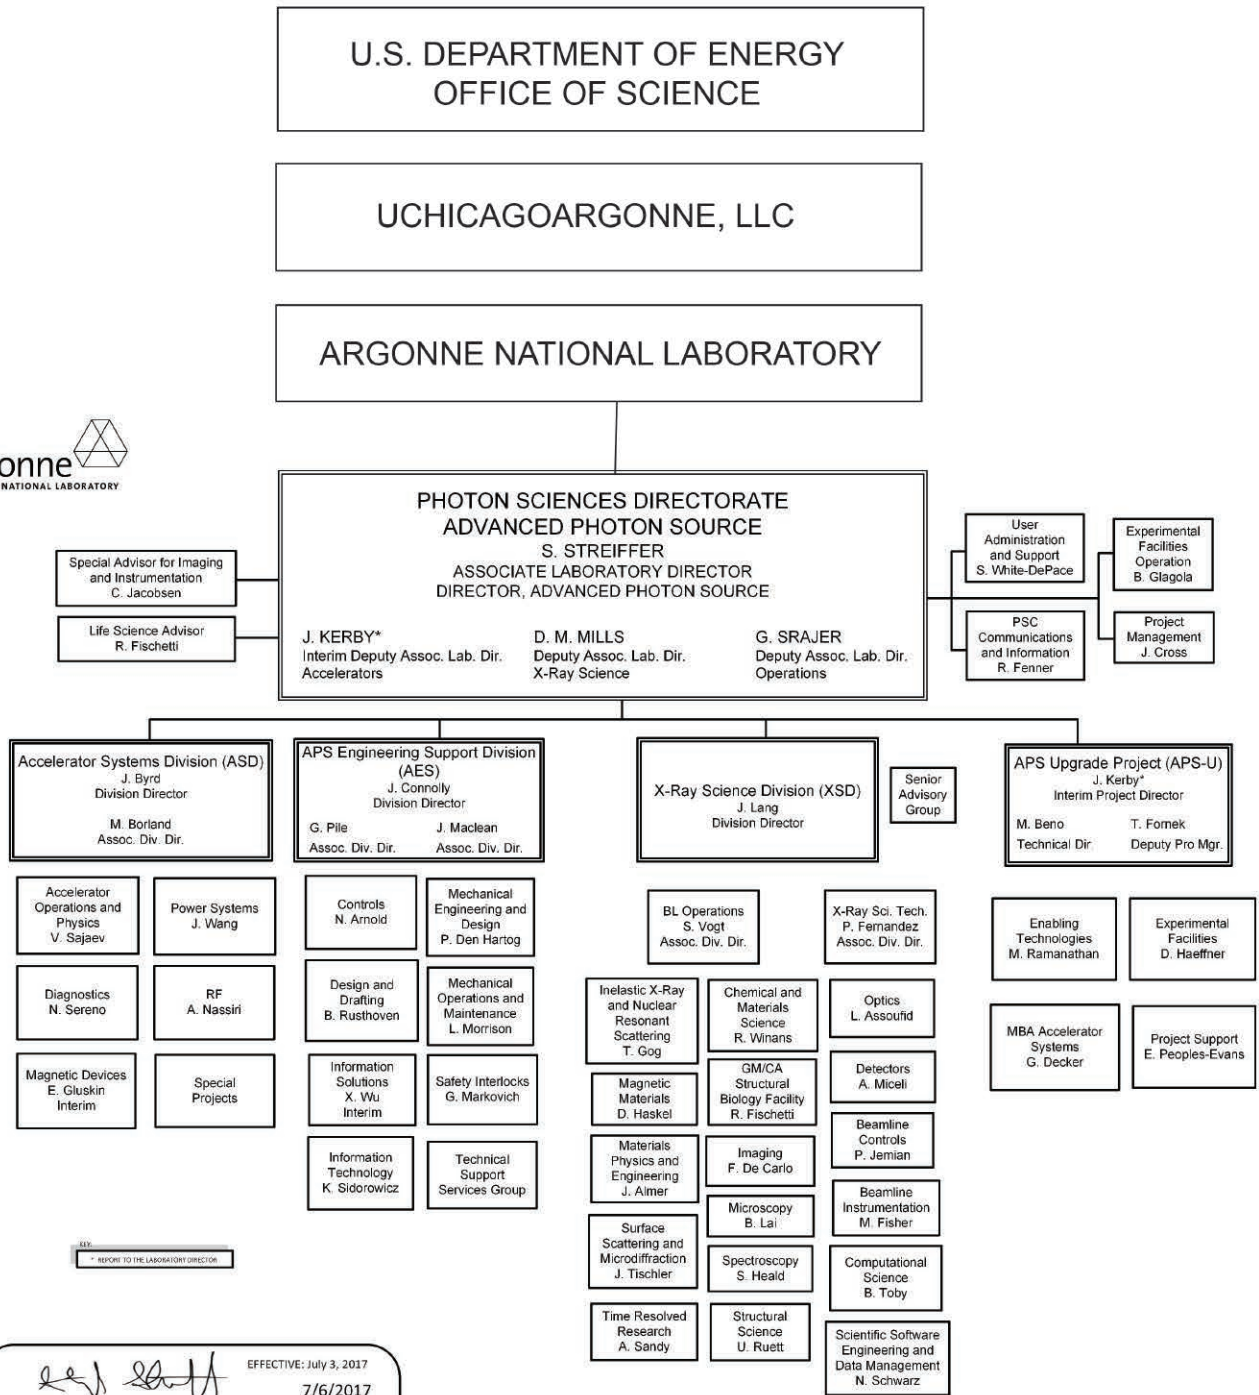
U.S. DEPARTMENT OF ENERGY
OFFICE OF SCIENCE

UCHICAGOARGONNE, LLC

ARGONNE NATIONAL LABORATORY

onne
NATIONAL LABORATORY

PHOTON SCIENCES DIRECTORATE
ADVANCED PHOTON SOURCE
S. STREIFFER
ASSOCIATE LABORATORY DIRECTOR
DIRECTOR, ADVANCED PHOTON SOURCE

J. KERBY*
Interim Deputy Assoc. Lab. Dir.
Accelerators

D. M. MILLS
Deputy Assoc. Lab. Dir.
X-Ray Science

G. SRAJER
Deputy Assoc. Lab. Dir.
Operations

Special Advisor for Imaging and Instrumentation
C. Jacobsen

Life Science Advisor
R. Fischetti

User Administration and Support
S. White-DePace

PSC Communications and Information
R. Fenner

Experimental Facilities Operation
B. Glagola

Project Management
J. Cross

Accelerator Systems Division (ASD)
J. Byrd
Division Director
M. Borland
Assoc. Div. Dir.

Accelerator Operations and Physics
V. Sajaev

Power Systems
J. Wang

Diagnostics
N. Sereno

RF
A. Nassiri

Magnetic Devices
E. Gluskin
Interim

Special Projects

APS Engineering Support Division (AES)
J. Connolly
Division Director
G. Pile
Assoc. Div. Dir.
J. Maclean
Assoc. Div. Dir.

Controls
N. Arnold

Mechanical Engineering and Design
P. Den Hartog

Design and Drafting
B. Rusthoven

Mechanical Operations and Maintenance
L. Morrison

Information Solutions
X. Wu
Interim

Safety Interlocks
G. Markovich

Information Technology
K. Sidorowicz

Technical Support Services Group

X-Ray Science Division (XSD)
J. Lang
Division Director

Senior Advisory Group

BL Operations
S. Vogt
Assoc. Div. Dir.

X-Ray Sci. Tech.
P. Fernandez
Assoc. Div. Dir.

Inelastic X-Ray and Nuclear Resonant Scattering
T. Gog

Chemical and Materials Science
R. Winans

Optics
L. Assoufid

Magnetic Materials
D. Haskel

GM/CA Structural Biology Facility
R. Fischetti

Detectors
A. Miceli

Materials Physics and Engineering
J. Almer

Imaging
F. De Carlo

Beamline Controls
P. Jemian

Microscopy
B. Lai

Beamline Instrumentation
M. Fisher

Surface Scattering and Microdiffraction
J. Tischler

Spectroscopy
S. Heald

Computational Science
B. Toby

Time Resolved Research
A. Sandy

Structural Science
U. Ruett

Scientific Software Engineering and Data Management
N. Schwarz

APS Upgrade Project (APS-U)
J. Kerby*
Interim Project Director
M. Beno
Technical Dir.
T. Fornek
Deputy Pro Mgr.

Enabling Technologies
M. Ramanathan

Experimental Facilities
D. Haeffner

MBA Accelerator Systems
G. Decker

Project Support
E. Peoples-Evans

KEY:
* REPORT TO THE LABORATORY DIRECTOR

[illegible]
EFFECTIVE: July 3, 2017
7/6/2017